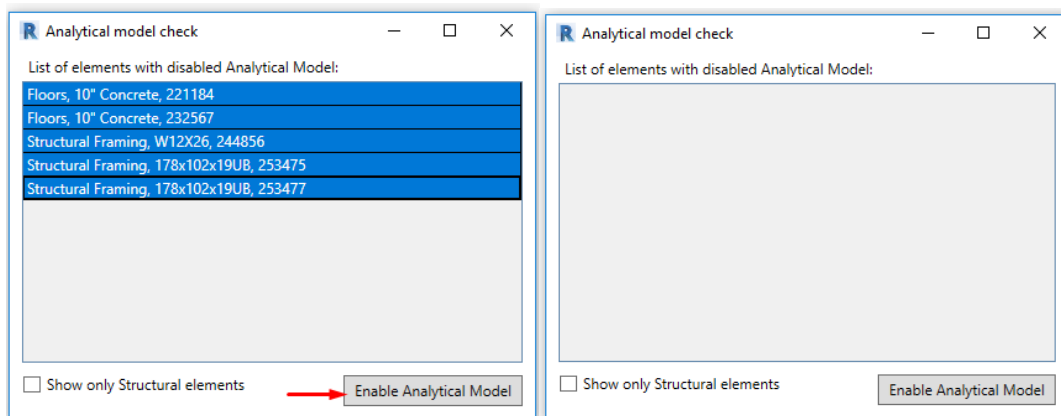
R Analytical model check

List of elements with disabled Analytical Model:

Floors, 10" Concrete, 221184
Floors, 10" Concrete, 232567
Structural Framing, W12X26, 244856
Structural Framing, 178x102x19UB, 253475
Structural Framing, 178x102x19UB, 253477

Show only Structural elements

Enable Analytical Model

R Analytical model check

List of elements with disabled Analytical Model:

Show only Structural elements

Enable Analytical Model